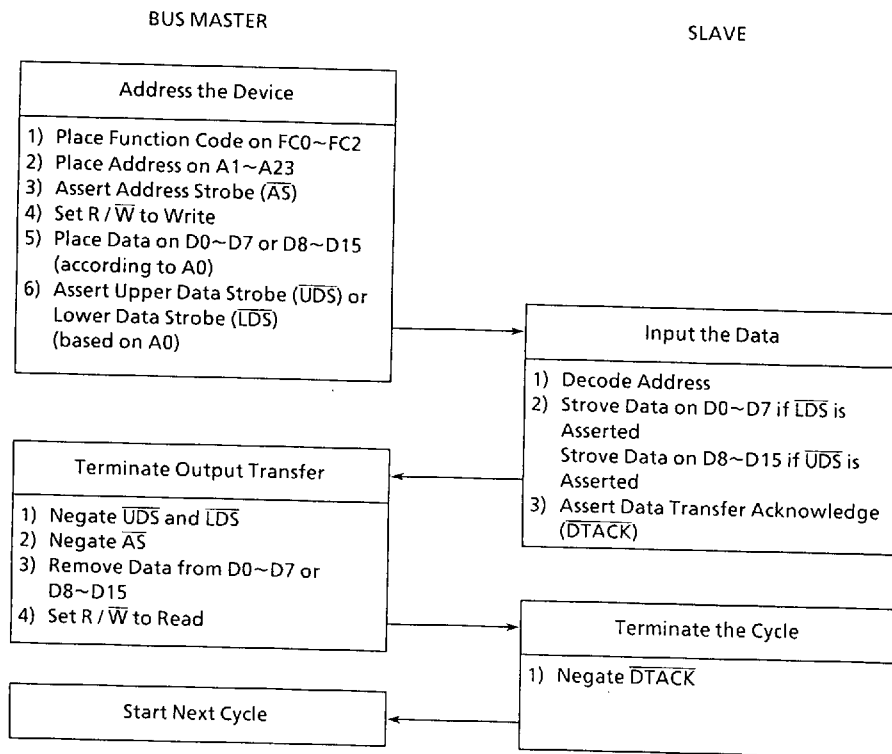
BUS MASTER

SLAVE

Address the Device

1) Place Function Code on FC0~FC2
2) Place Address on A1~A23
3) Assert Address Strobe ($\overline{AS}$)
4) Set R / $\overline{W}$ to Write
5) Place Data on D0~D7 or D8~D15 (according to A0)
6) Assert Upper Data Strobe ($\overline{UDS}$) or Lower Data Strobe ($\overline{LDS}$) (based on A0)

Input the Data

1) Decode Address
2) Strove Data on D0~D7 if $\overline{LDS}$ is Asserted
Strove Data on D8~D15 if $\overline{UDS}$ is Asserted
3) Assert Data Transfer Acknowledge ($\overline{DTACK}$)

Terminate Output Transfer

1) Negate $\overline{UDS}$ and $\overline{LDS}$
2) Negate $\overline{AS}$
3) Remove Data from D0~D7 or D8~D15
4) Set R / $\overline{W}$ to Read

Terminate the Cycle

1) Negate $\overline{DTACK}$

Start Next Cycle